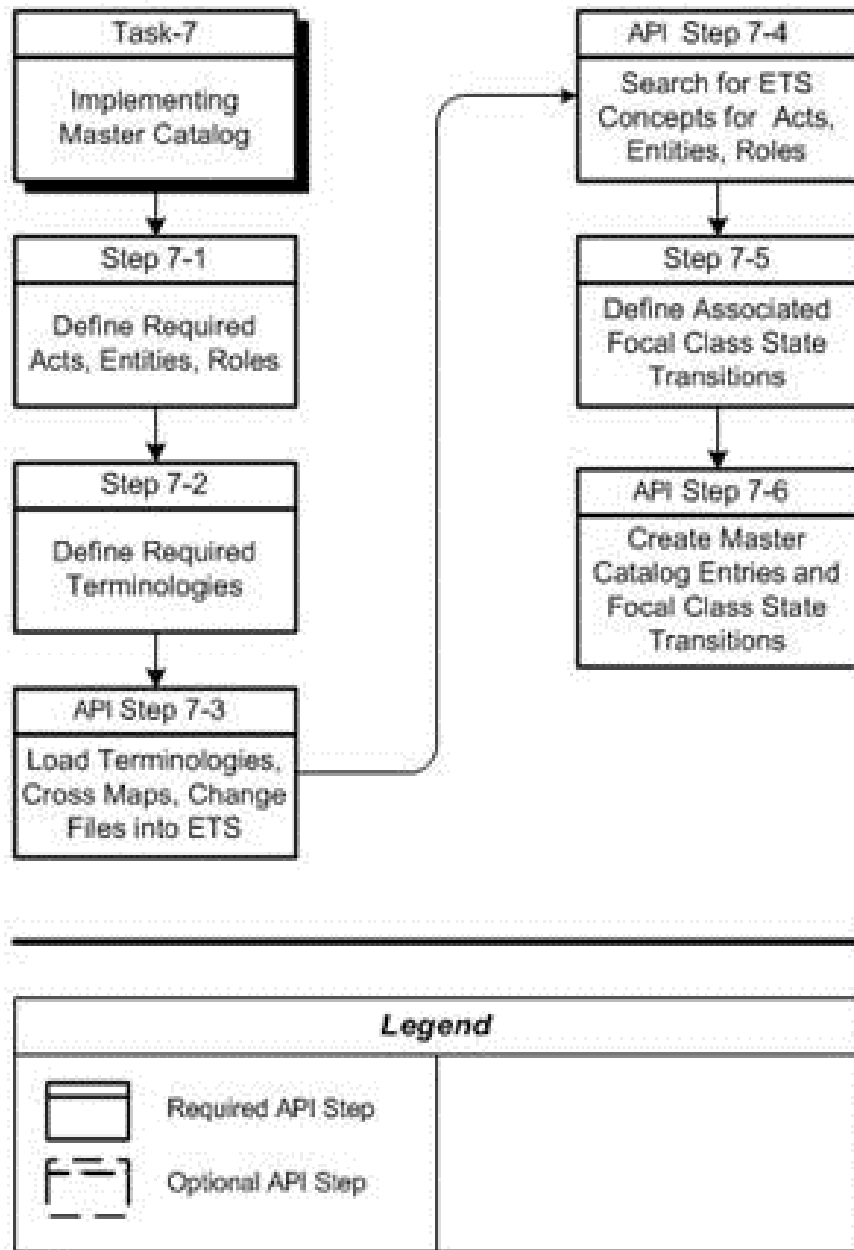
Task-7

Implementing Master Catalog

Step 7-1

Define Required Acts, Entities, Roles

Step 7-2

Define Required Terminologies

API Step 7-3

Load Terminologies, Cross Maps, Change Files into ETS

API Step 7-4

Search for ETS Concepts for Acts, Entities, Roles

Step 7-5

Define Associated Focal Class State Transitions

API Step 7-6

Create Master Catalog Entries and Focal Class State Transitions

Legend

Required API Step

Optional API Step